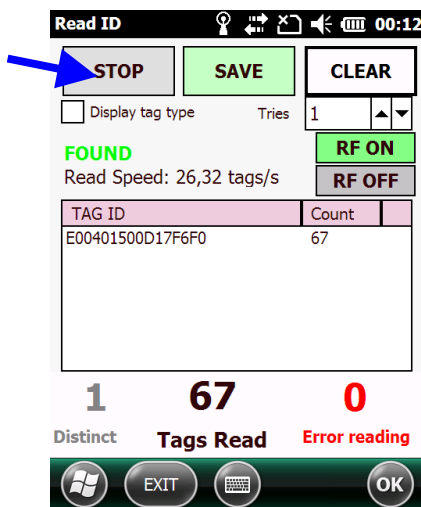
Read ID 00:12

STOP SAVE CLEAR

Display tag type Tries 1

FOUND
Read Speed: 26,32 tags/s

RF ON
RF OFF

| TAG ID | Count |
|---|---|
| E00401500D17F6F0 | 67 |

1
Distinct

67
Tags Read

0
Error reading

EXIT OK